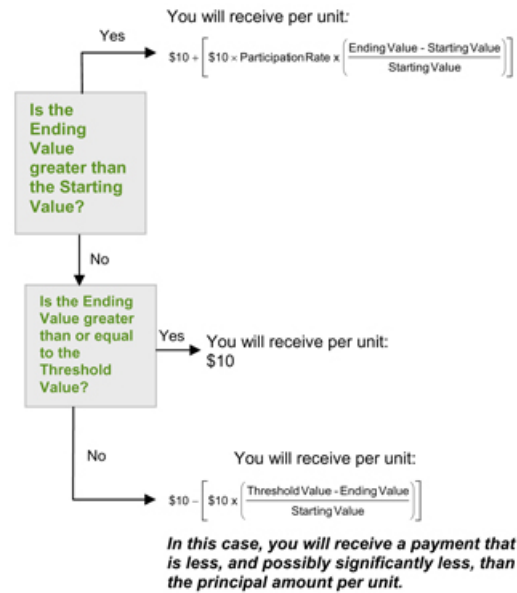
Is the Ending Value greater than the Starting Value?

Yes

You will receive per unit:

$\$10 + \left[\$10 \times \text{Participation Rate} \times \left(\frac{\text{Ending Value - Starting Value}}{\text{Starting Value}}\right)\right]$

No

Is the Ending Value greater than or equal to the Threshold Value?

Yes

You will receive per unit:
$10

No

You will receive per unit:

$\$10 - \left[\$10 \times \left(\frac{\text{Threshold Value - Ending Value}}{\text{Starting Value}}\right)\right]$

In this case, you will receive a payment that is less, and possibly significantly less, than the principal amount per unit.